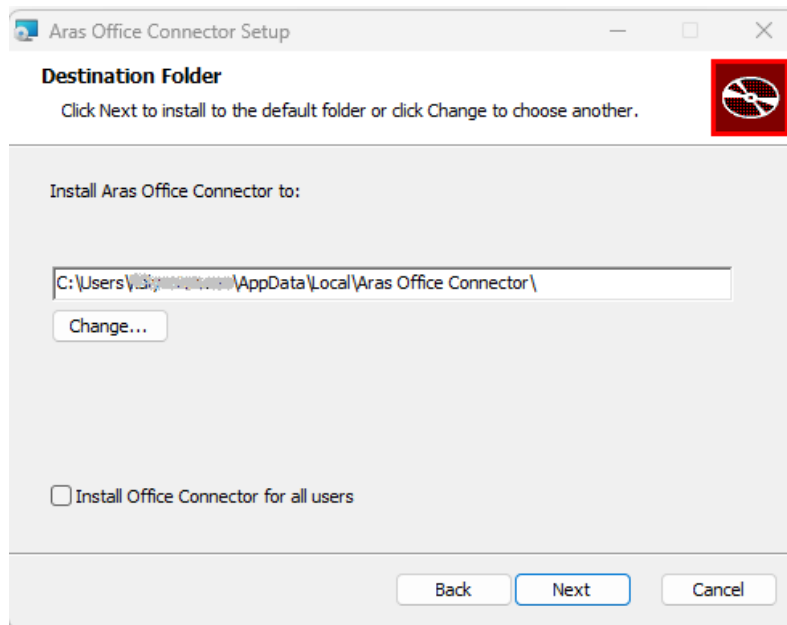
Aras Office Connector Setup

Destination Folder

Click Next to install to the default folder or click Change to choose another.

Install Aras Office Connector to:

C:\Users\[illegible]\AppData\Local\Aras Office Connector\

Change...

Install Office Connector for all users

Back Next Cancel